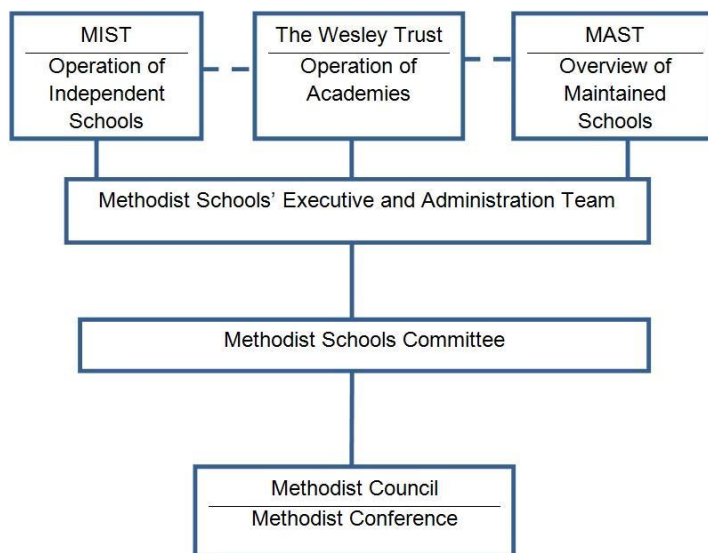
MIST
Operation of Independent Schools

The Wesley Trust
Operation of Academies

MAST
Overview of Maintained Schools

Methodist Schools’ Executive and Administration Team

Methodist Schools Committee

Methodist Council
Methodist Conference